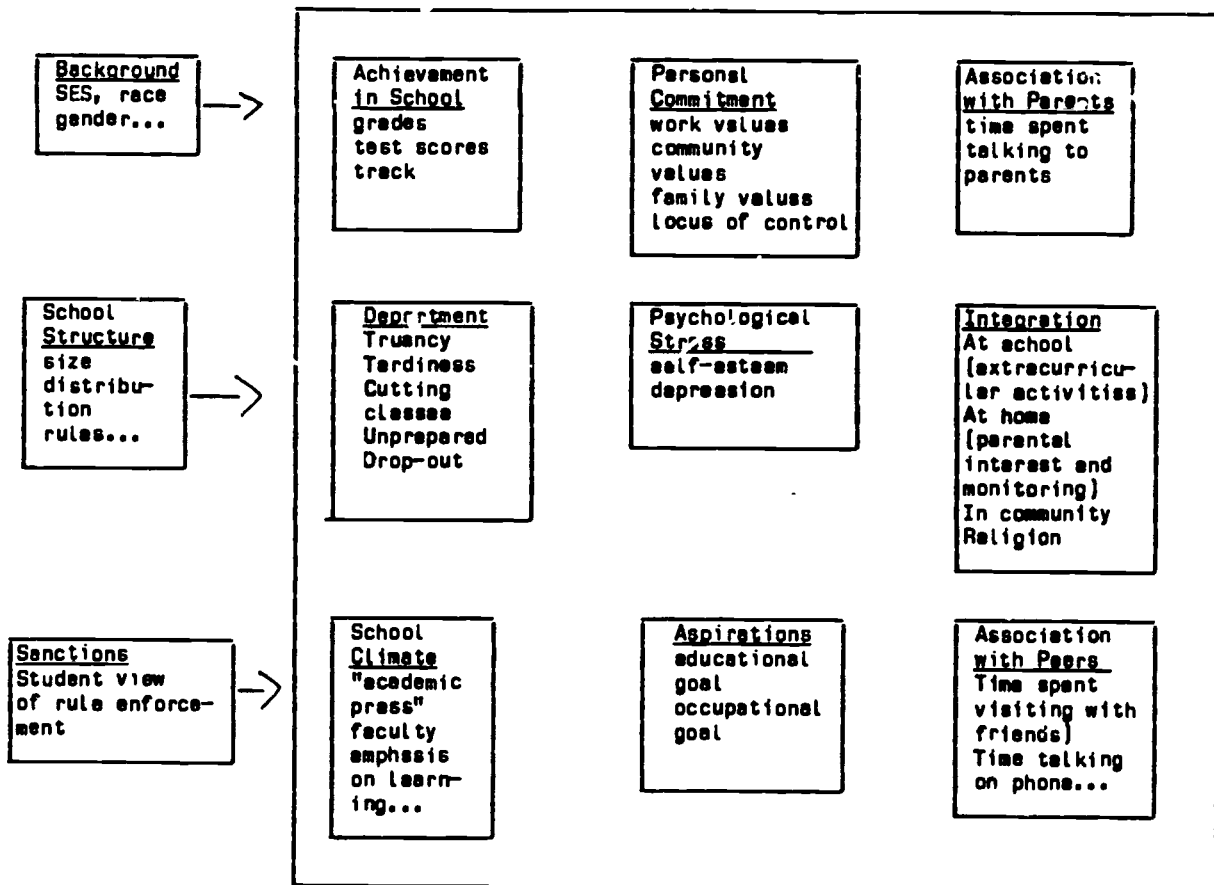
Background
SES, race gender...

Achievement in School
grades
test scores
track

Personal Commitment
work values
community values
family values
locus of control

Association with Parents
time spent talking to parents

School Structure
size
distribution
rules...

Deportment
Truancy
Tardiness
Cutting classes
Unprepared
Drop-out

Psychological Stress
self-esteem
depression

Integration
At school (extracurricular activities)
At home (parental interest and monitoring)
In community
Religion

Sanctions
Student view of rule enforcement

School Climate
"academic press"
faculty emphasis on learning...

Aspirations
educational goal
occupational goal

Association with Peers
Time spent visiting with friends)
Time talking on phone...